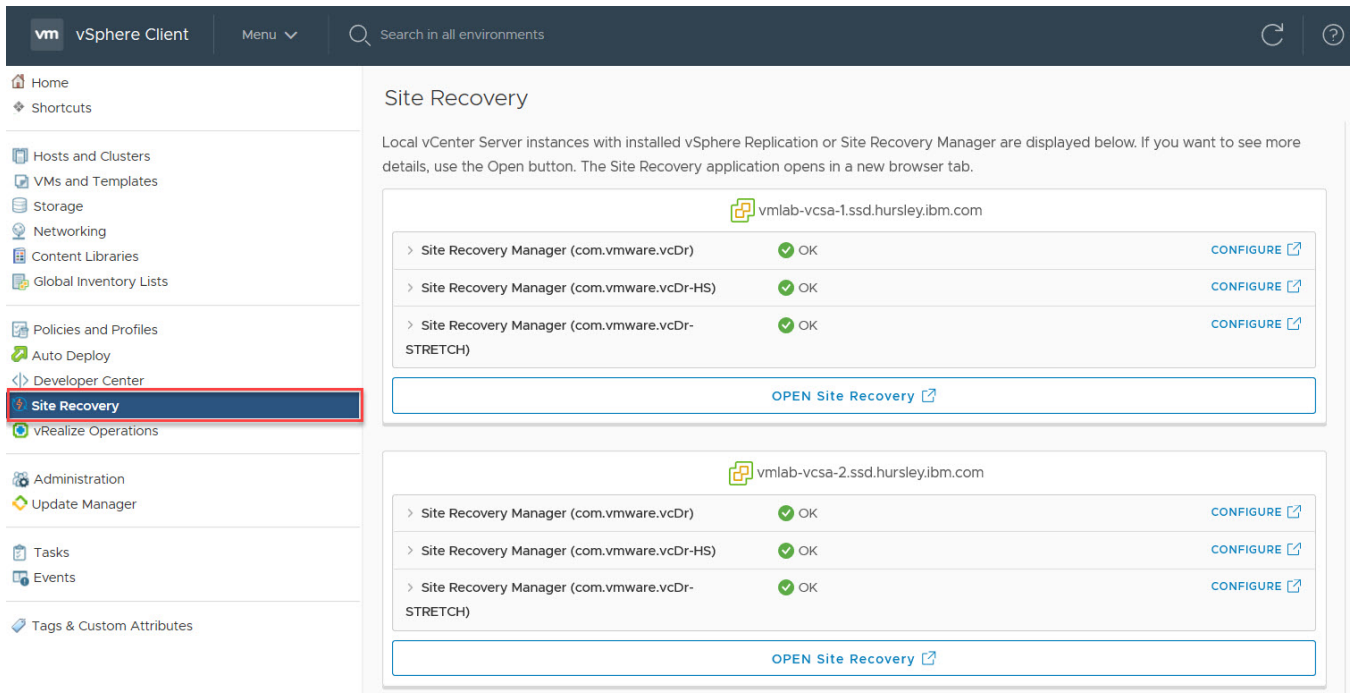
vm vSphere Client
Menu
Search in all environments

Home
Shortcuts

Hosts and Clusters
VMs and Templates
Storage
Networking
Content Libraries
Global Inventory Lists

Policies and Profiles
Auto Deploy
Developer Center
Site Recovery
vRealize Operations

Administration
Update Manager

Tasks
Events

Tags & Custom Attributes

Site Recovery

Local vCenter Server instances with installed vSphere Replication or Site Recovery Manager are displayed below. If you want to see more details, use the Open button. The Site Recovery application opens in a new browser tab.

vmlab-vcsa-1.ssd.hursley.ibm.com

| | | |
|---|---|---|
| Site Recovery Manager (com.vmware.vcDr) | OK | CONFIGURE |
| Site Recovery Manager (com.vmware.vcDr-HS) | OK | CONFIGURE |
| Site Recovery Manager (com.vmware.vcDr-STRETCH) | OK | CONFIGURE |

OPEN Site Recovery

vmlab-vcsa-2.ssd.hursley.ibm.com

| | | |
|---|---|---|
| Site Recovery Manager (com.vmware.vcDr) | OK | CONFIGURE |
| Site Recovery Manager (com.vmware.vcDr-HS) | OK | CONFIGURE |
| Site Recovery Manager (com.vmware.vcDr-STRETCH) | OK | CONFIGURE |

OPEN Site Recovery